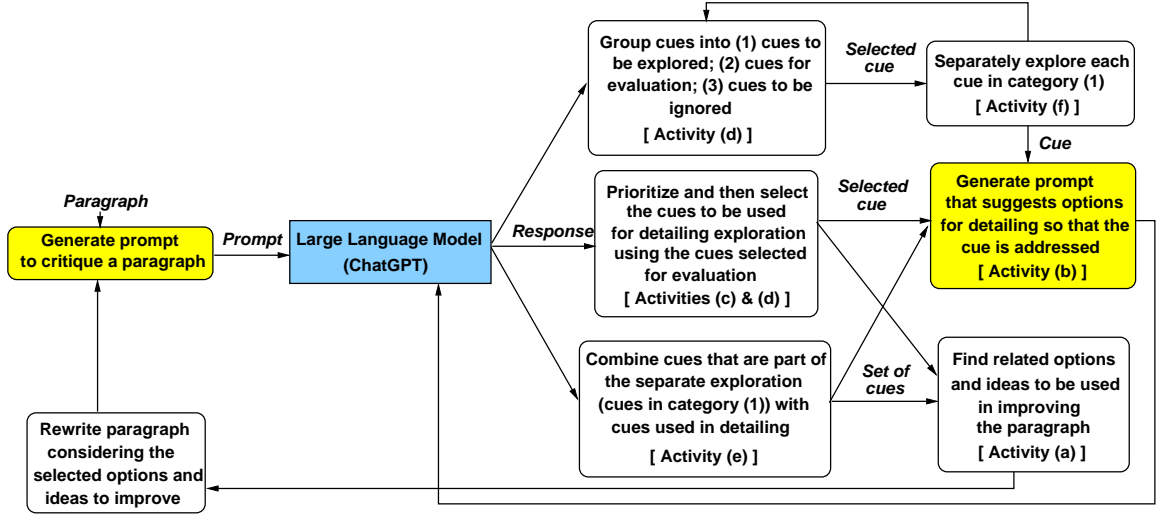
Paragraph

Generate prompt to critique a paragraph

Prompt

Large Language Model (ChatGPT)

Response

Group cues into (1) cues to be explored; (2) cues for evaluation; (3) cues to be ignored
[ Activity (d) ]

Selected cue

Separately explore each cue in category (1)
[ Activity (f) ]

Cue

Prioritize and then select the cues to be used for detailing exploration using the cues selected for evaluation
[ Activities (c) & (d) ]

Selected cue

Generate prompt that suggests options for detailing so that the cue is addressed
[ Activity (b) ]

Combine cues that are part of the separate exploration (cues in category (1)) with cues used in detailing
[ Activity (e) ]

Set of cues

Find related options and ideas to be used in improving the paragraph
[ Activity (a) ]

Rewrite paragraph considering the selected options and ideas to improve